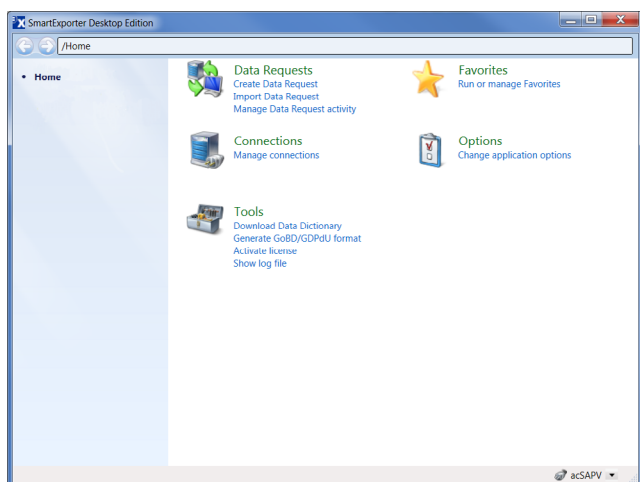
SmartExporter Desktop Edition

/Home

• Home

Data Requests
Create Data Request
Import Data Request
Manage Data Request activity

Favorites
Run or manage Favorites

Connections
Manage connections

Options
Change application options

Tools
Download Data Dictionary
Generate GoBD/GDPdU format
Activate license
Show log file

acSAPV